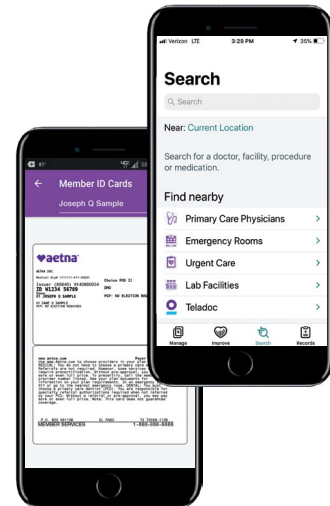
Verizon LTE 3:29 PM 35%

Search

Search

Near: Current Location

Search for a doctor, facility, procedure or medication.

Find nearby

Primary Care Physicians

Emergency Rooms

Urgent Care

Lab Facilities

Teladoc

Manage Improve Search Records

61°

Member ID Cards

Joseph Q Sample

aetna

Issuer (80840) 9140000034
ID W1234 56789

Choice POS II

PCP: NO ELECTION REQ

JOSEPH Q SAMPLE

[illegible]

MEMBER SERVICES 1-888-000-0000